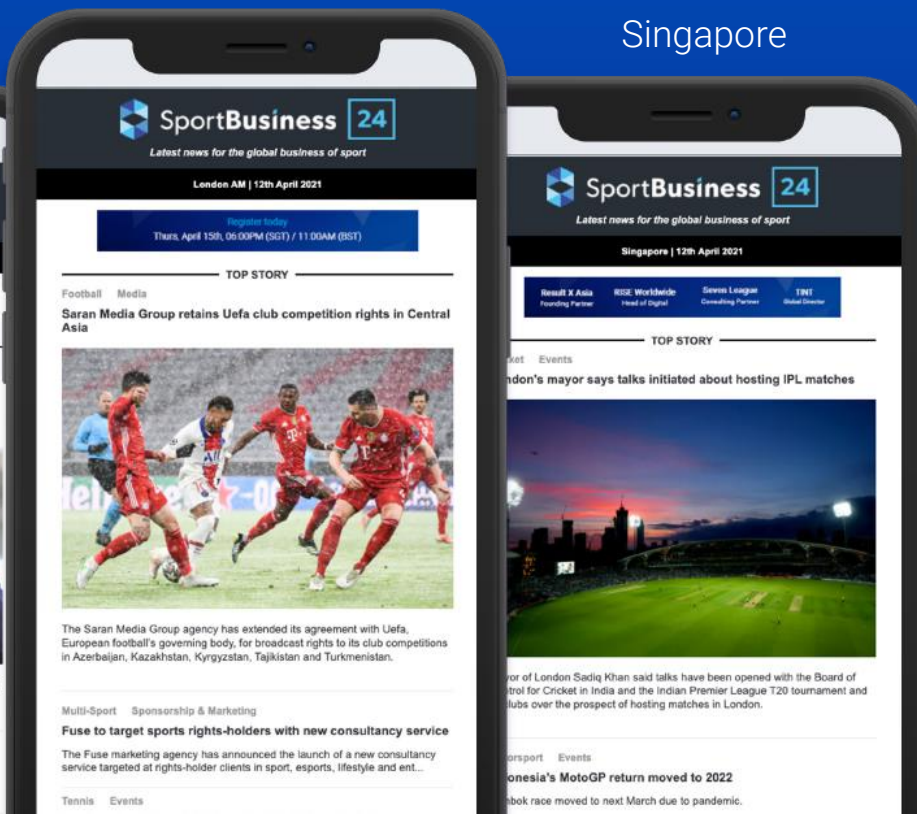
Singapore

SportBusiness 24
Latest news for the global business of sport

London AM | 12th April 2021

Register today
Thurs, April 15th, 06:00PM (SGT) / 11:00AM (BST)

TOP STORY

Football Media

Saran Media Group retains Uefa club competition rights in Central Asia

The Saran Media Group agency has extended its agreement with Uefa, European football's governing body, for broadcast rights to its club competitions in Azerbaijan, Kazakhstan, Kyrgyzstan, Tajikistan and Turkmenistan.

Multi-Sport Sponsorship & Marketing

Fuse to target sports rights-holders with new consultancy service

The Fuse marketing agency has announced the launch of a new consultancy service targeted at rights-holder clients in sport, esports, lifestyle and ent...

Tennis Events

SportBusiness 24
Latest news for the global business of sport

Singapore | 12th April 2021

Result X Asia Founding Partner
RISE Worldwide Head of Digital
Seven League Consulting Partner
TINT Global Director

TOP STORY

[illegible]ket Events

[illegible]ndon's mayor says talks initiated about hosting IPL matches

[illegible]yor of London Sadiq Khan said talks have been opened with the Board of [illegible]trol for Cricket in India and the Indian Premier League T20 tournament and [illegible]lubs over the prospect of hosting matches in London.

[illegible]orsport Events

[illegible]onesia's MotoGP return moved to 2022

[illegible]bok race moved to next March due to pandemic.